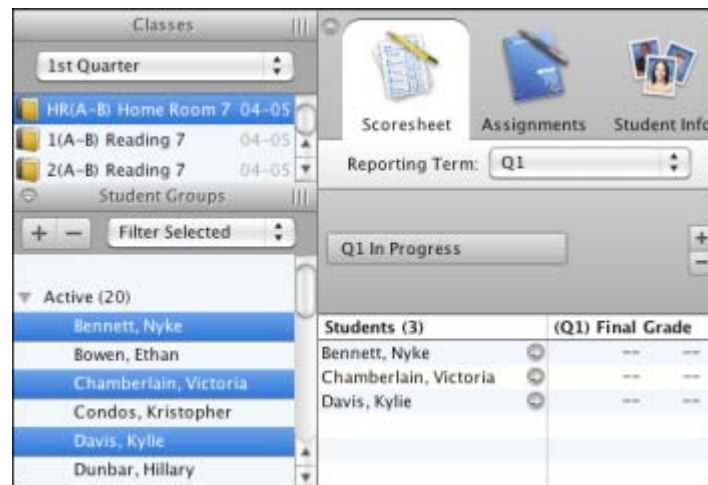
Classes

1st Quarter

HR(A-B) Home Room 7 04-05
1(A-B) Reading 7 04-05
2(A-B) Reading 7 04-05

Student Groups

+ − Filter Selected

Active (20)
Bennett, Nyke
Bowen, Ethan
Chamberlain, Victoria
Condos, Kristopher
Davis, Kylie
Dunbar, Hillary

Scoresheet
Assignments
Student Info

Reporting Term: Q1

Q1 In Progress

| Students (3) | (Q1) Final Grade | |
|---|---|---|
| Bennett, Nyke | -- | -- |
| Chamberlain, Victoria | -- | -- |
| Davis, Kylie | -- | -- |